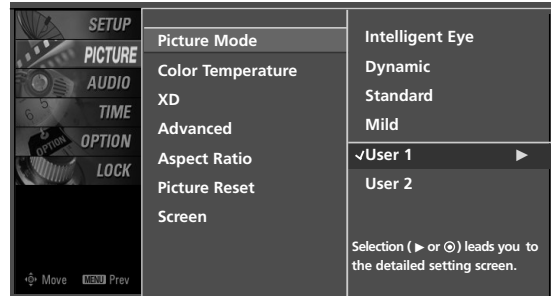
SETUP
PICTURE
AUDIO
TIME
OPTION
LOCK

Move MENU Prev

Picture Mode
Color Temperature
XD
Advanced
Aspect Ratio
Picture Reset
Screen

Intelligent Eye
Dynamic
Standard
Mild
✓User 1 ▶
User 2

Selection ( ▶ or ⊙) leads you to the detailed setting screen.